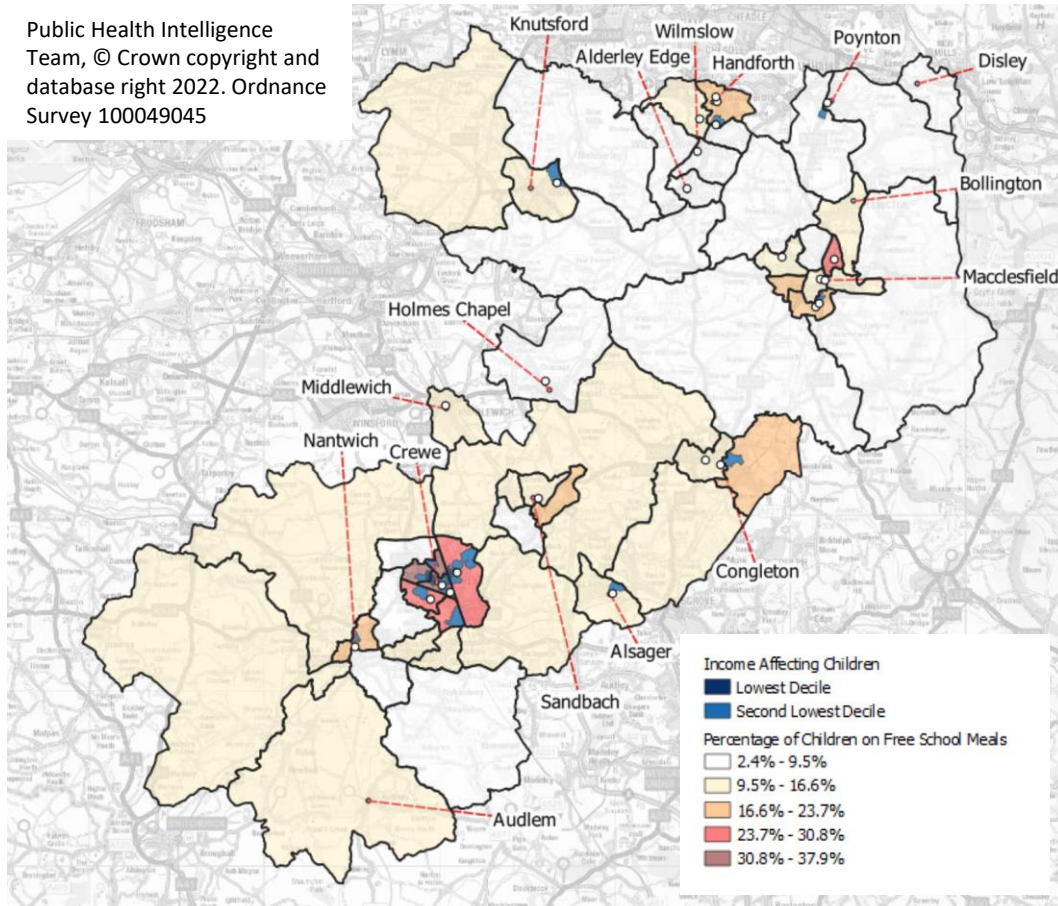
Public Health Intelligence Team, © Crown copyright and database right 2022. Ordnance Survey 100049045

Knutsford
Wilmslow
Alderley Edge
Handforth
Poynton
Disley
Bollington
Macclesfield
Holmes Chapel
Middlewich
Nantwich
Crewe
Congleton
Alsager
Sandbach
Audlem

Income Affecting Children
Lowest Decile
Second Lowest Decile
Percentage of Children on Free School Meals
2.4% - 9.5%
9.5% - 16.6%
16.6% - 23.7%
23.7% - 30.8%
30.8% - 37.9%